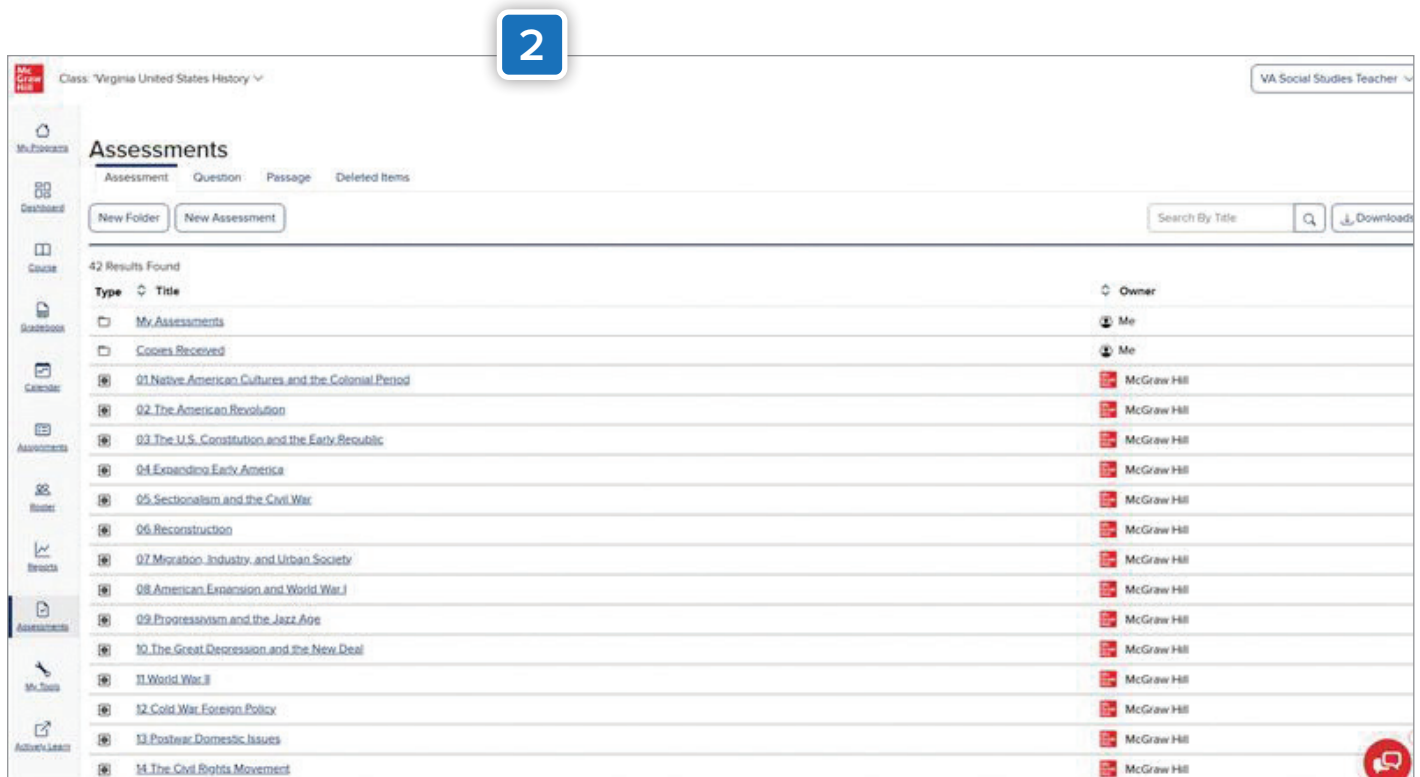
2

Mc Graw Hill

Class: Virginia United States History

VA Social Studies Teacher

My Programs

Dashboard

Course

Gradebook

Calendar

Assignments

Roster

Reports

Assessments

My Tools

Actively Learn

Assessments

Assessment Question Passage Deleted Items

New Folder New Assessment

Search By Title

Downloads

42 Results Found

| Type | Title | Owner |
|---|---|---|
| | My Assessments | Me |
| | Copies Received | Me |
| | 01 Native American Cultures and the Colonial Period | McGraw Hill |
| | 02 The American Revolution | McGraw Hill |
| | 03 The U.S. Constitution and the Early Republic | McGraw Hill |
| | 04 Expanding Early America | McGraw Hill |
| | 05 Sectionalism and the Civil War | McGraw Hill |
| | 06 Reconstruction | McGraw Hill |
| | 07 Migration, Industry, and Urban Society | McGraw Hill |
| | 08 American Expansion and World War I | McGraw Hill |
| | 09 Progressivism and the Jazz Age | McGraw Hill |
| | 10 The Great Depression and the New Deal | McGraw Hill |
| | 11 World War II | McGraw Hill |
| | 12 Cold War Foreign Policy | McGraw Hill |
| | 13 Postwar Domestic Issues | McGraw Hill |
| | 14 The Civil Rights Movement | McGraw Hill |